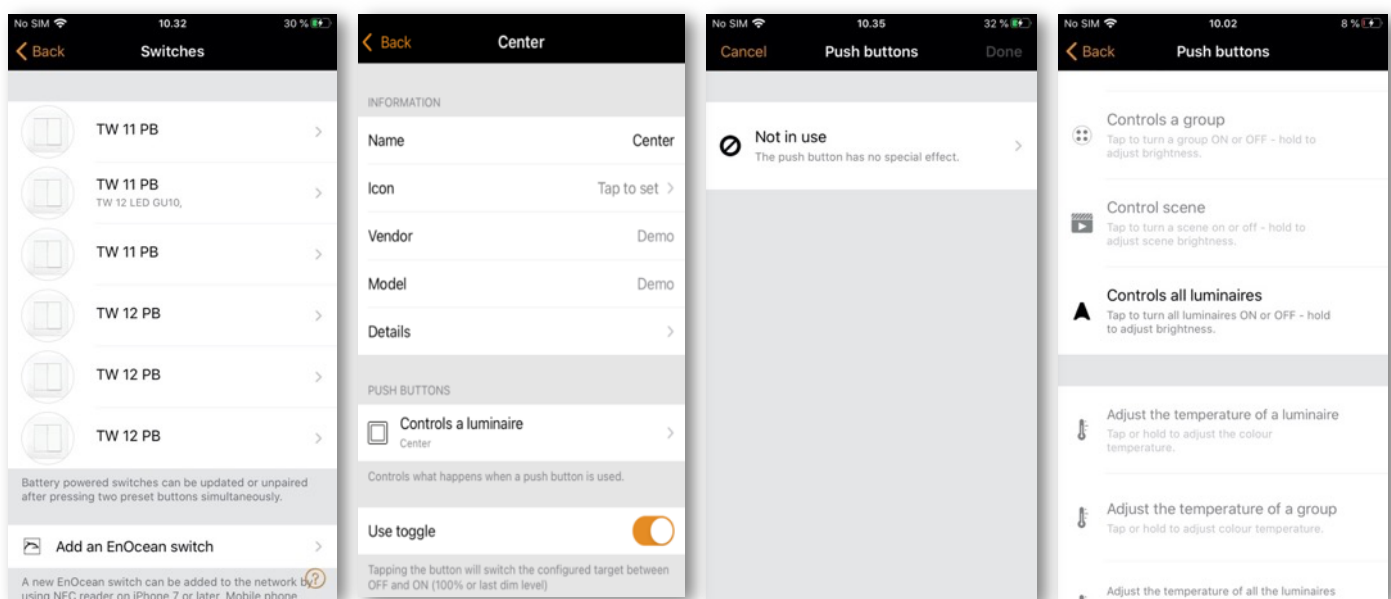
No SIM 10.32 30 %

Back Switches

TW 11 PB

TW 11 PB
TW 12 LED GU10,

TW 11 PB

TW 12 PB

TW 12 PB

TW 12 PB

Battery powered switches can be updated or unpaired after pressing two preset buttons simultaneously.

Add an EnOcean switch

A new EnOcean switch can be added to the network by using NFC reader on iPhone 7 or later. Mobile phone

?

Back Center

INFORMATION

Name Center

Icon Tap to set

Vendor Demo

Model Demo

Details

PUSH BUTTONS

Controls a luminaire
Center

Controls what happens when a push button is used.

Use toggle

Tapping the button will switch the configured target between OFF and ON (100% or last dim level)

No SIM 10.35 32 %

Cancel Push buttons Done

Not in use
The push button has no special effect.

No SIM 10.02 8 %

Back Push buttons

Controls a group
Tap to turn a group ON or OFF - hold to adjust brightness.

Control scene
Tap to turn a scene on or off - hold to adjust scene brightness.

Controls all luminaires
Tap to turn all luminaires ON or OFF - hold to adjust brightness.

Adjust the temperature of a luminaire
Tap or hold to adjust the colour temperature.

Adjust the temperature of a group
Tap or hold to adjust colour temperature.

Adjust the temperature of all the luminaires